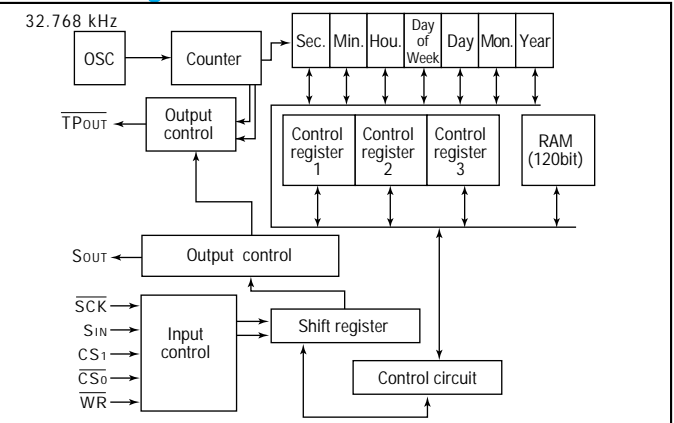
32.768 kHz

OSC

Counter

Sec.

Min.

Hou.

Day of Week

Day

Mon.

Year

$\overline{TP_{OUT}}$

Output control

Control register 1

Control register 2

Control register 3

RAM (120bit)

$S_{OUT}$

Output control

$\overline{SCK}$

$S_{IN}$

$CS_1$

$\overline{CS_0}$

$\overline{WR}$

Input control

Shift register

Control circuit